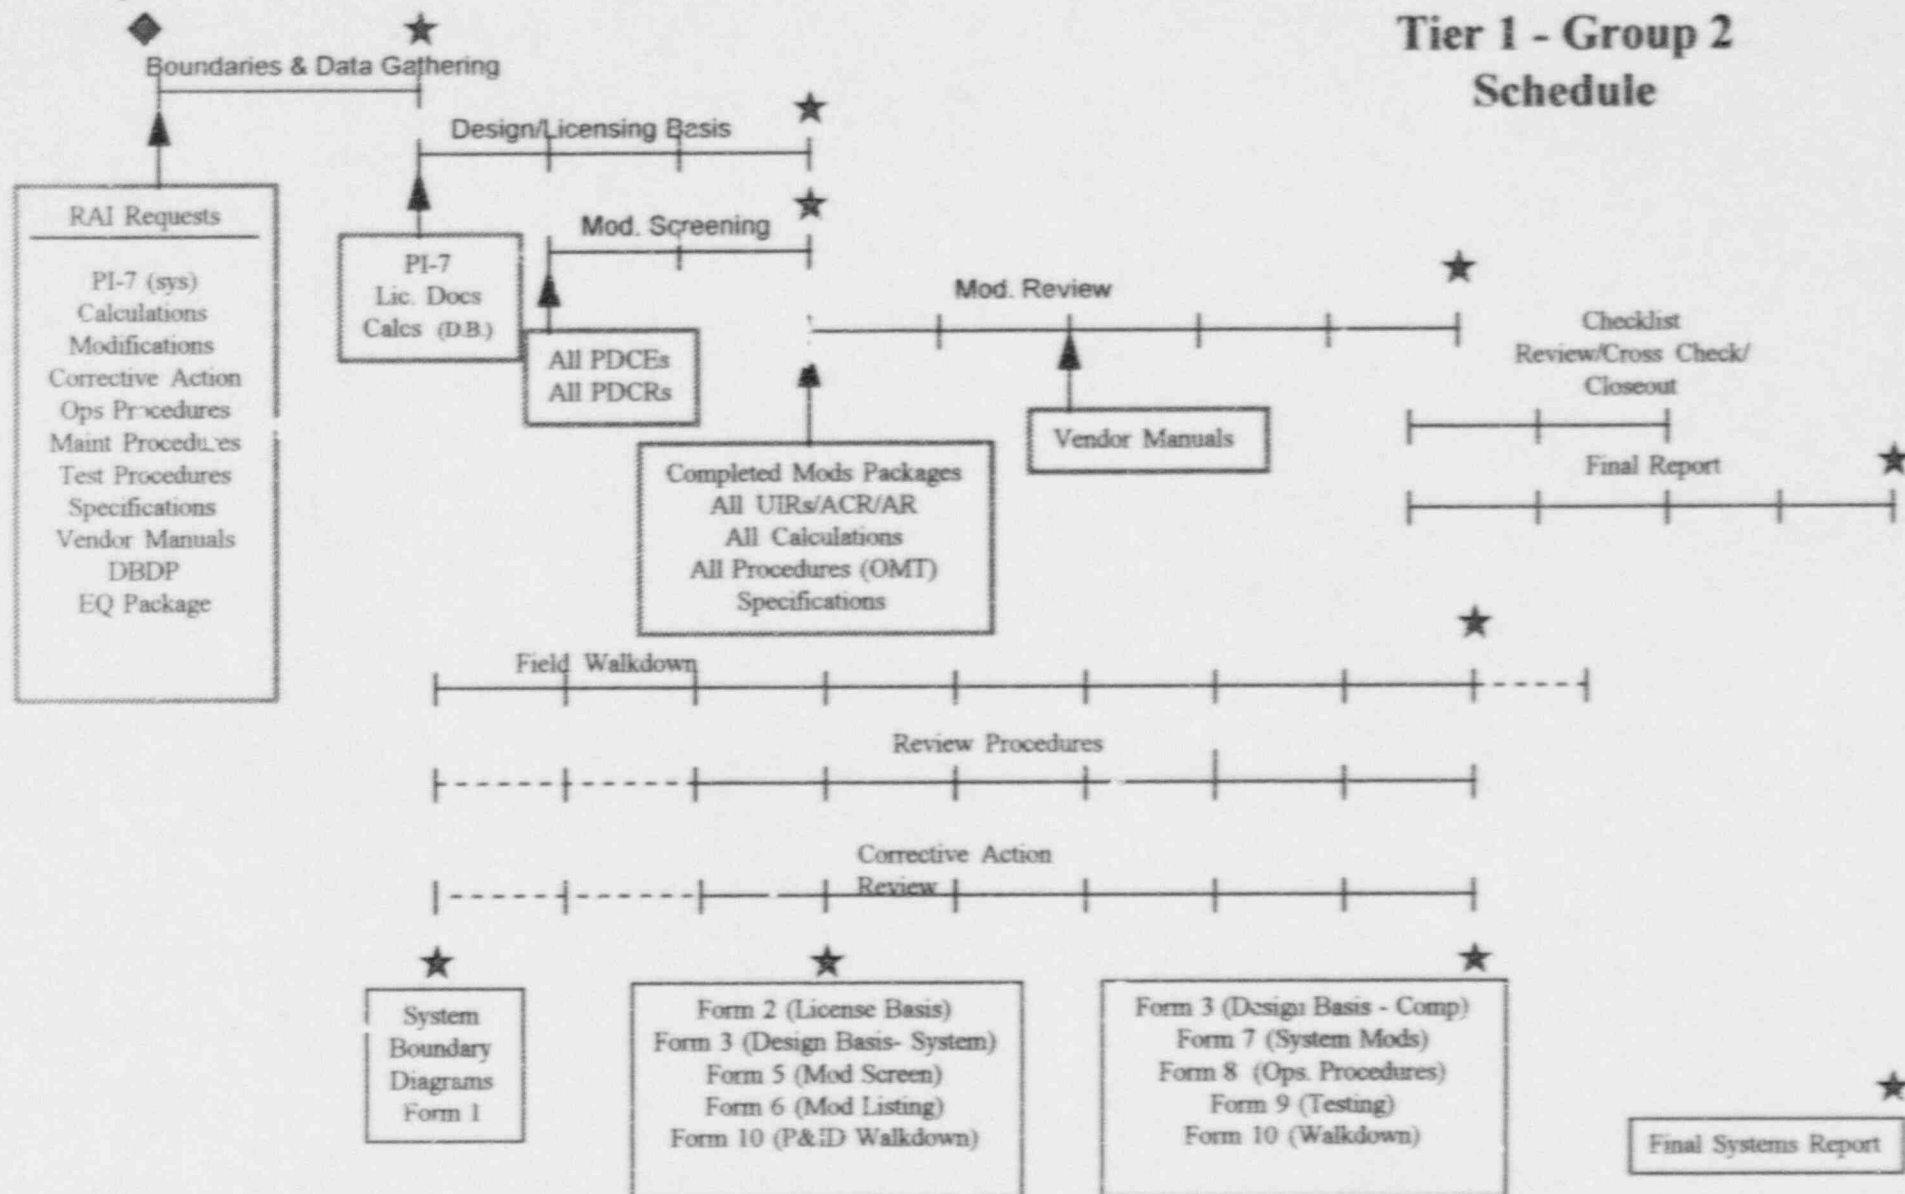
Tier 1 - Group 2
Schedule

Boundaries & Data Gathering

Design/Licensing Basis

Mod. Screening

Mod. Review

RAI Requests

PI-7 (sys)
Calculations
Modifications
Corrective Action
Ops Procedures
Maint Procedures
Test Procedures
Specifications
Vendor Manuals
DBDP
EQ Package

PI-7
Lic. Docs
Calcs (D.B.)

All PDCEs
All PDCRs

Completed Mods Packages
All UIRs/ACR/AR
All Calculations
All Procedures (OMT)
Specifications

Vendor Manuals

Checklist
Review/Cross Check/
Closeout

Final Report

Field Walkdown

Review Procedures

Corrective Action
Review

System
Boundary
Diagrams
Form 1

Form 2 (License Basis)
Form 3 (Design Basis- System)
Form 5 (Mod Screen)
Form 6 (Mod Listing)
Form 10 (P&ID Walkdown)

Form 3 (Design Basis - Comp)
Form 7 (System Mods)
Form 8 (Ops. Procedures)
Form 9 (Testing)
Form 10 (Walkdown)

Final Systems Report